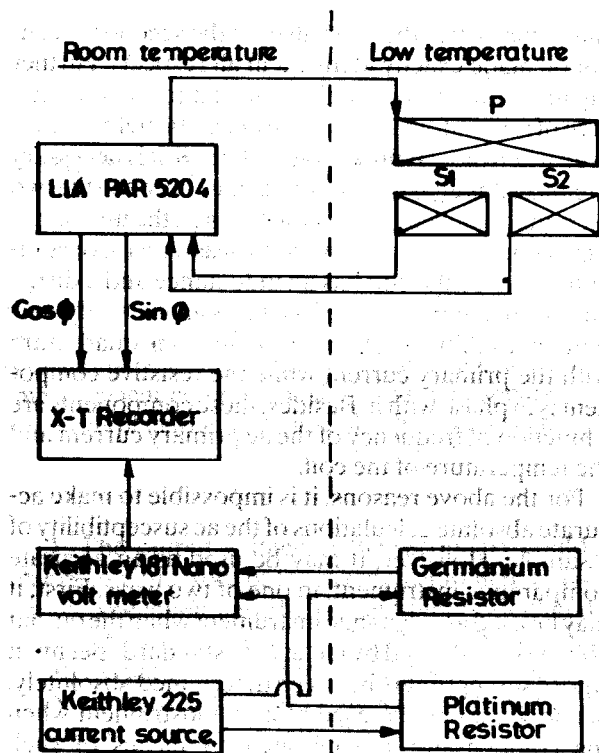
Room temperature

Low temperature

P

S1

S2

LIA PAR 5204

Cos φ

Sin φ

X-T Recorder

Keithley 181 Nano volt meter

Germanium Resistor

Keithley 225 current source

Platinum Resistor

with the primary current must be exactly compo... sin φ ... the primary current ... the temperature of the coil.

For the above reasons, it is impossible to make accurate absolute ... of the ac susceptibility of